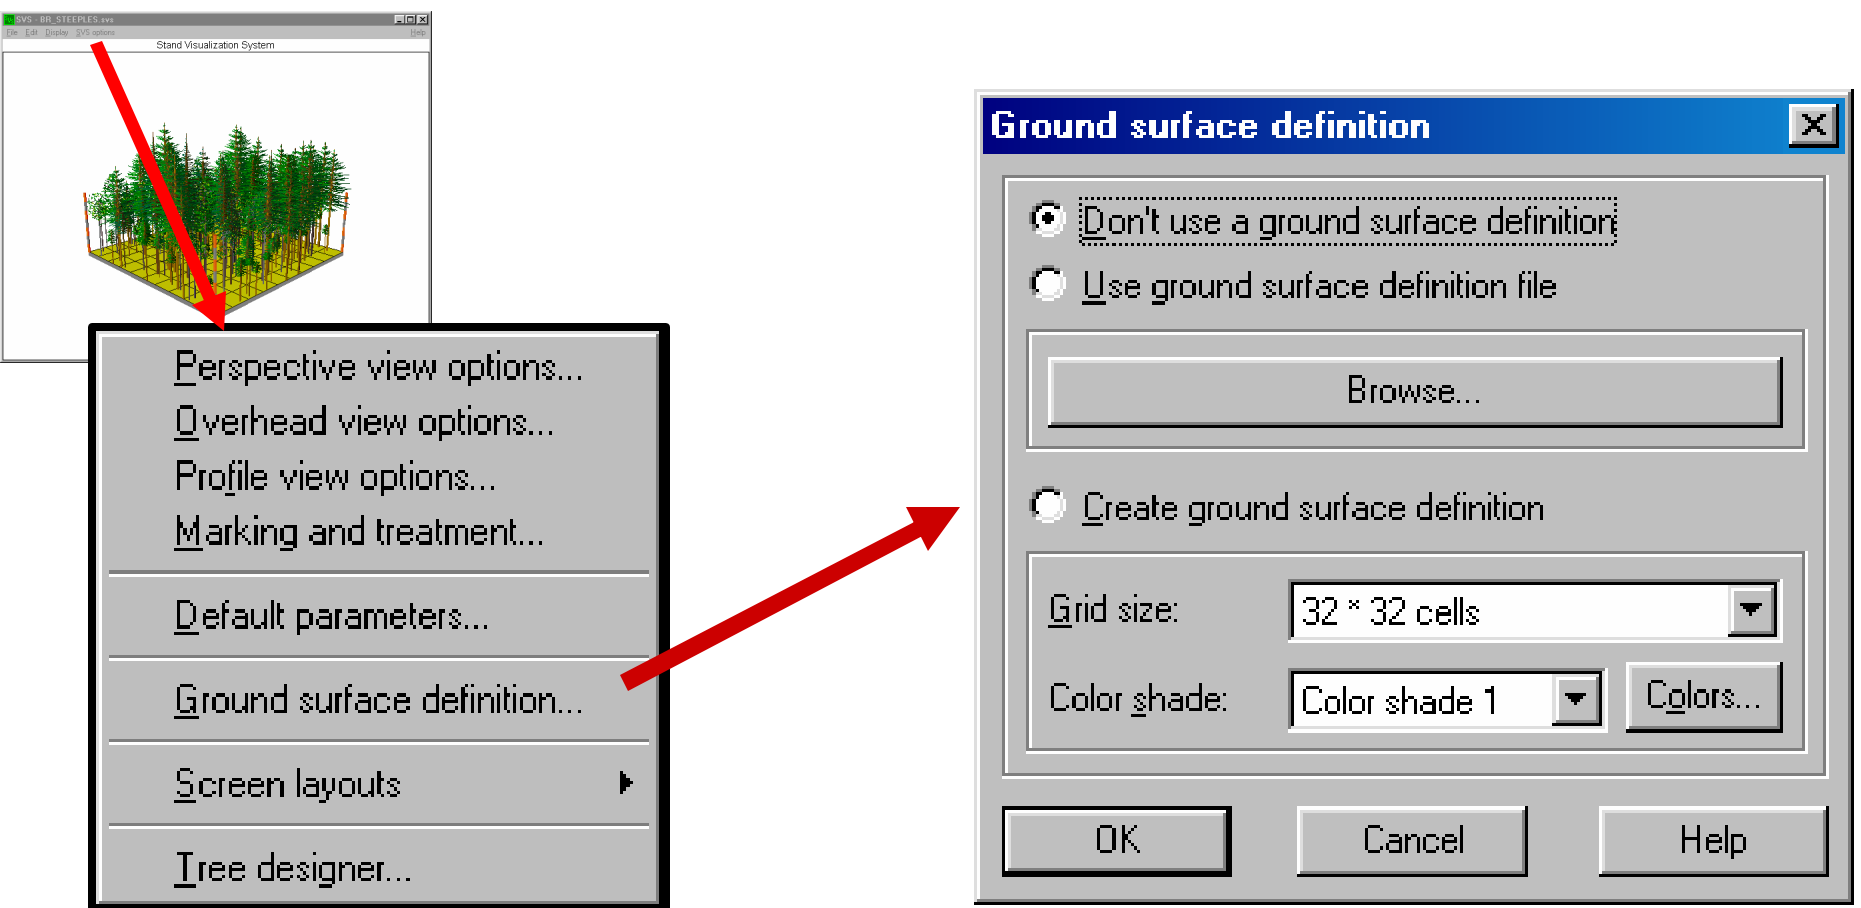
SVS - BR_STEEPLES.svs
File Edit Display SVS options Help
Stand Visualization System

Perspective view options...
Overhead view options...
Profile view options...
Marking and treatment...
Default parameters...
Ground surface definition...
Screen layouts
Tree designer...

Ground surface definition

Don't use a ground surface definition
Use ground surface definition file
Browse...
Create ground surface definition
Grid size: 32 * 32 cells
Color shade: Color shade 1
Colors...
OK
Cancel
Help